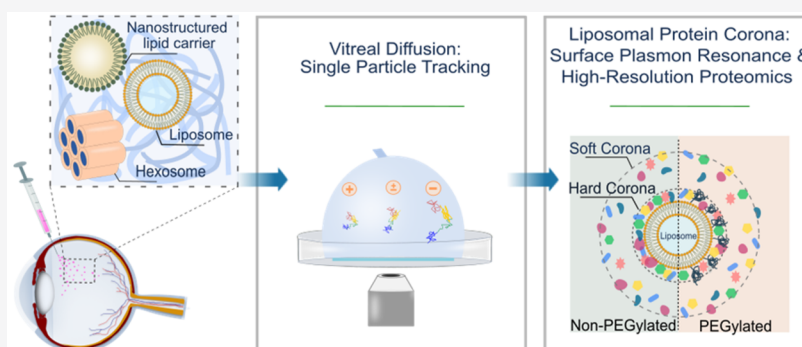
Nanostructured lipid carrier

Liposome

Hexosome

Vitreal Diffusion: Single Particle Tracking

+

±

−

Liposomal Protein Corona: Surface Plasmon Resonance & High-Resolution Proteomics

Soft Corona

Hard Corona

Liposome

Non-PEGylated

PEGylated